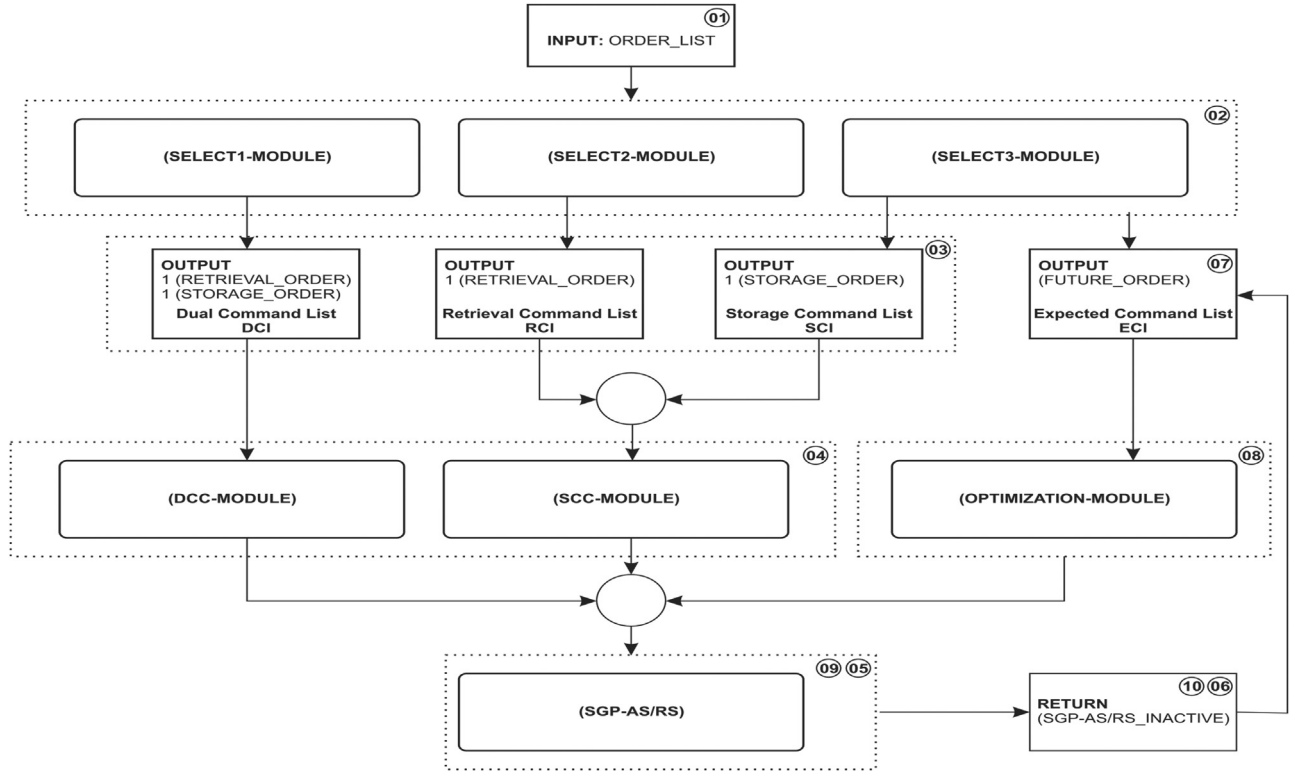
01
INPUT: ORDER_LIST

02
(SELECT1-MODULE)
(SELECT2-MODULE)
(SELECT3-MODULE)

03
OUTPUT
1 (RETRIEVAL_ORDER)
1 (STORAGE_ORDER)
Dual Command List
DCI

OUTPUT
1 (RETRIEVAL_ORDER)
Retrieval Command List
RCI

OUTPUT
1 (STORAGE_ORDER)
Storage Command List
SCI

07
OUTPUT
(FUTURE_ORDER)
Expected Command List
ECI

04
(DCC-MODULE)
(SCC-MODULE)

08
(OPTIMIZATION-MODULE)

09 05
(SGP-AS/RS)

10 06
RETURN
(SGP-AS/RS_INACTIVE)